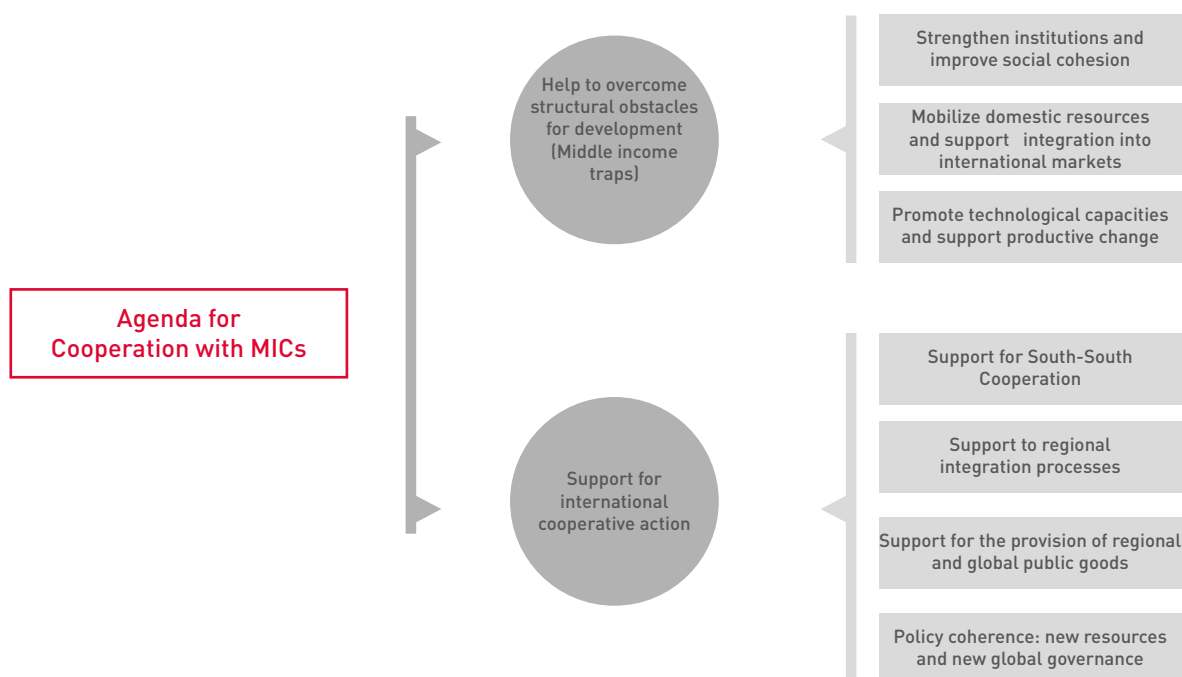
Agenda for Cooperation with MICs

Help to overcome structural obstacles for development (Middle income traps)

Strengthen institutions and improve social cohesion

Mobilize domestic resources and support integration into international markets

Promote technological capacities and support productive change

Support for international cooperative action

Support for South-South Cooperation

Support to regional integration processes

Support for the provision of regional and global public goods

Policy coherence: new resources and new global governance